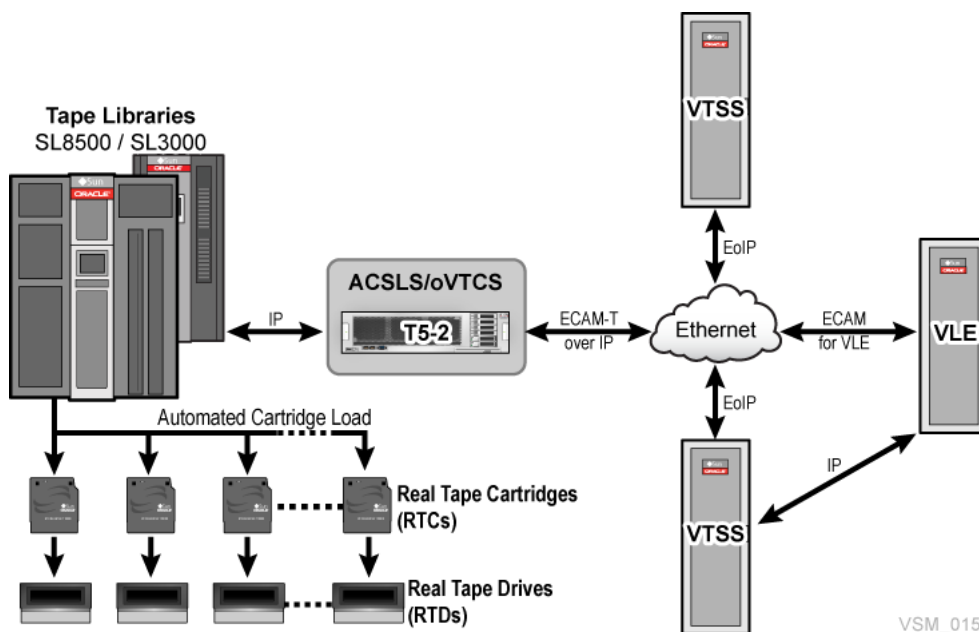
Tape Libraries
SL8500 / SL3000

Sun
ORACLE

IP

ACSLS/oVTCS

T5-2

ECAM-T over IP

Ethernet

ECAM for VLE

VLE

VTSS

EoIP

EoIP

VTSS

IP

Automated Cartridge Load

Real Tape Cartridges (RTCs)

Real Tape Drives (RTDs)

VSM 015